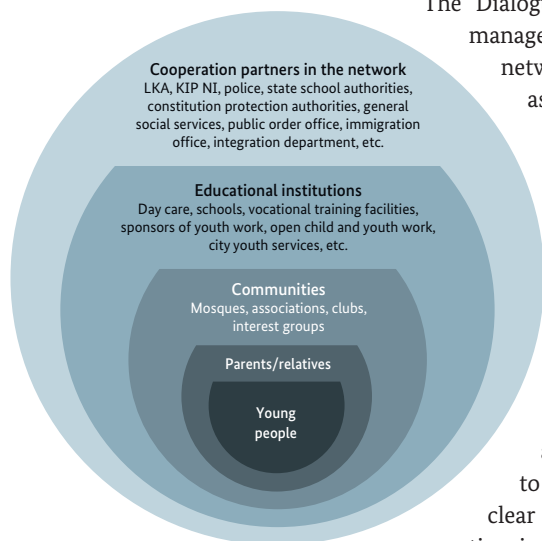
The "Dialog manage netw as

Cooperation partners in the network
LKA, KIP NI, police, state school authorities, constitution protection authorities, general social services, public order office, immigration office, integration department, etc.

Educational institutions
Day care, schools, vocational training facilities, sponsors of youth work, open child and youth work, city youth services, etc.

Communities
Mosques, associations, clubs, interest groups

Parents/relatives

Young people

to clear